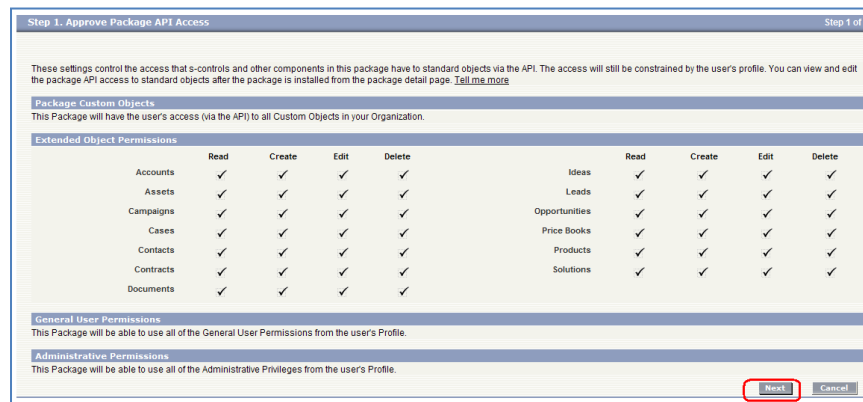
Step 1. Approve Package API Access

Step 1 of

These settings control the access that s-controls and other components in this package have to standard objects via the API. The access will still be constrained by the user's profile. You can view and edit the package API access to standard objects after the package is installed from the package detail page. Tell me more

Package Custom Objects

This Package will have the user's access (via the API) to all Custom Objects in your Organization.

Extended Object Permissions

| | Read | Create | Edit | Delete |
|---|---|---|---|---|
| Accounts | ✓ | ✓ | ✓ | ✓ |
| Assets | ✓ | ✓ | ✓ | ✓ |
| Campaigns | ✓ | ✓ | ✓ | ✓ |
| Cases | ✓ | ✓ | ✓ | ✓ |
| Contacts | ✓ | ✓ | ✓ | ✓ |
| Contracts | ✓ | ✓ | ✓ | ✓ |
| Documents | ✓ | ✓ | ✓ | ✓ |

| | Read | Create | Edit | Delete |
|---|---|---|---|---|
| Ideas | ✓ | ✓ | ✓ | ✓ |
| Leads | ✓ | ✓ | ✓ | ✓ |
| Opportunities | ✓ | ✓ | ✓ | ✓ |
| Price Books | ✓ | ✓ | ✓ | ✓ |
| Products | ✓ | ✓ | ✓ | ✓ |
| Solutions | ✓ | ✓ | ✓ | ✓ |

General User Permissions

This Package will be able to use all of the General User Permissions from the user's Profile.

Administrative Permissions

This Package will be able to use all of the Administrative Privileges from the user's Profile.

Next Cancel